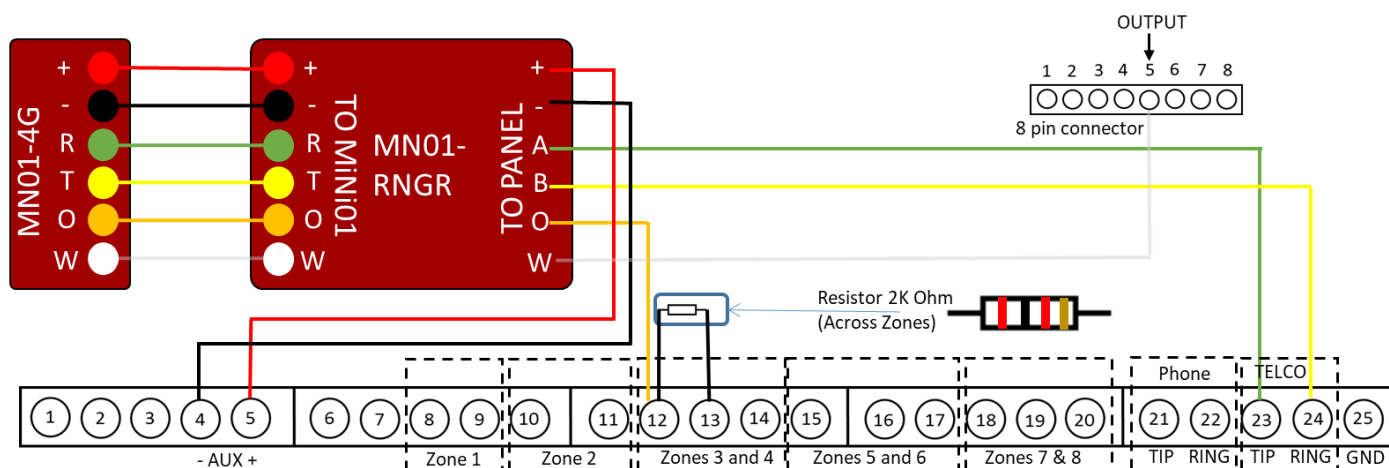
MN01-4G
+
-
R
T
O
W

TO MiNi01
+
-
R
T
O
W

MN01-RNGR

TO PANEL
+
-
A
B
O
W

OUTPUT
1 2 3 4 5 6 7 8
8 pin connector

Resistor 2K Ohm
(Across Zones)

1 2 3 4 5 6 7 8 9 10 11 12 13 14 15 16 17 18 19 20 21 22 23 24 25

Phone
TELCO

- AUX +
Zone 1
Zone 2
Zones 3 and 4
Zones 5 and 6
Zones 7 & 8
TIP RING
TIP RING
GND